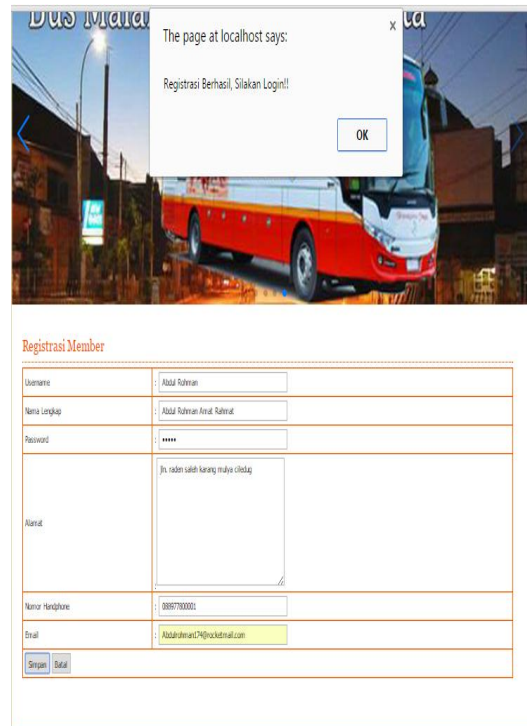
Bus Mala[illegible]

The page at localhost says:

×

Registrasi Berhasil, Silakan Login!!

OK

Registrasi Member

| Username | : Abdul Rohman |
|---|---|
| Nama Lengkap | : Abdul Rohman Amat Rahmat |
| Password | : ••••• |
| Alamat | : jln. raden saleh karang mulya ciledug |
| Nomor Handphone | : 089977800001 |
| Email | : Abdulrohman174@rocketmail.com |

Simpan Batal